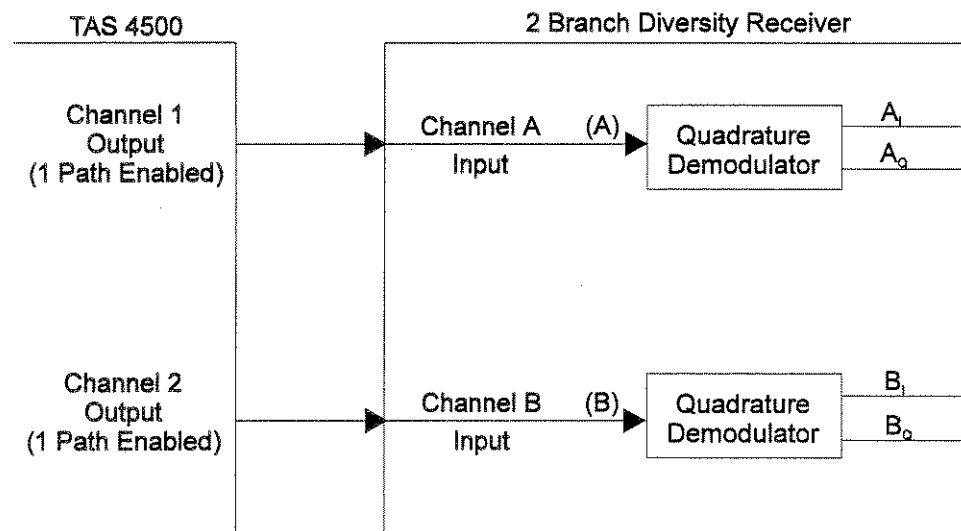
TAS 4500

2 Branch Diversity Receiver

Channel 1 Output (1 Path Enabled)

Channel A Input

(A)

Quadrature Demodulator

$A_I$

$A_Q$

Channel 2 Output (1 Path Enabled)

Channel B Input

(B)

Quadrature Demodulator

$B_I$

$B_Q$